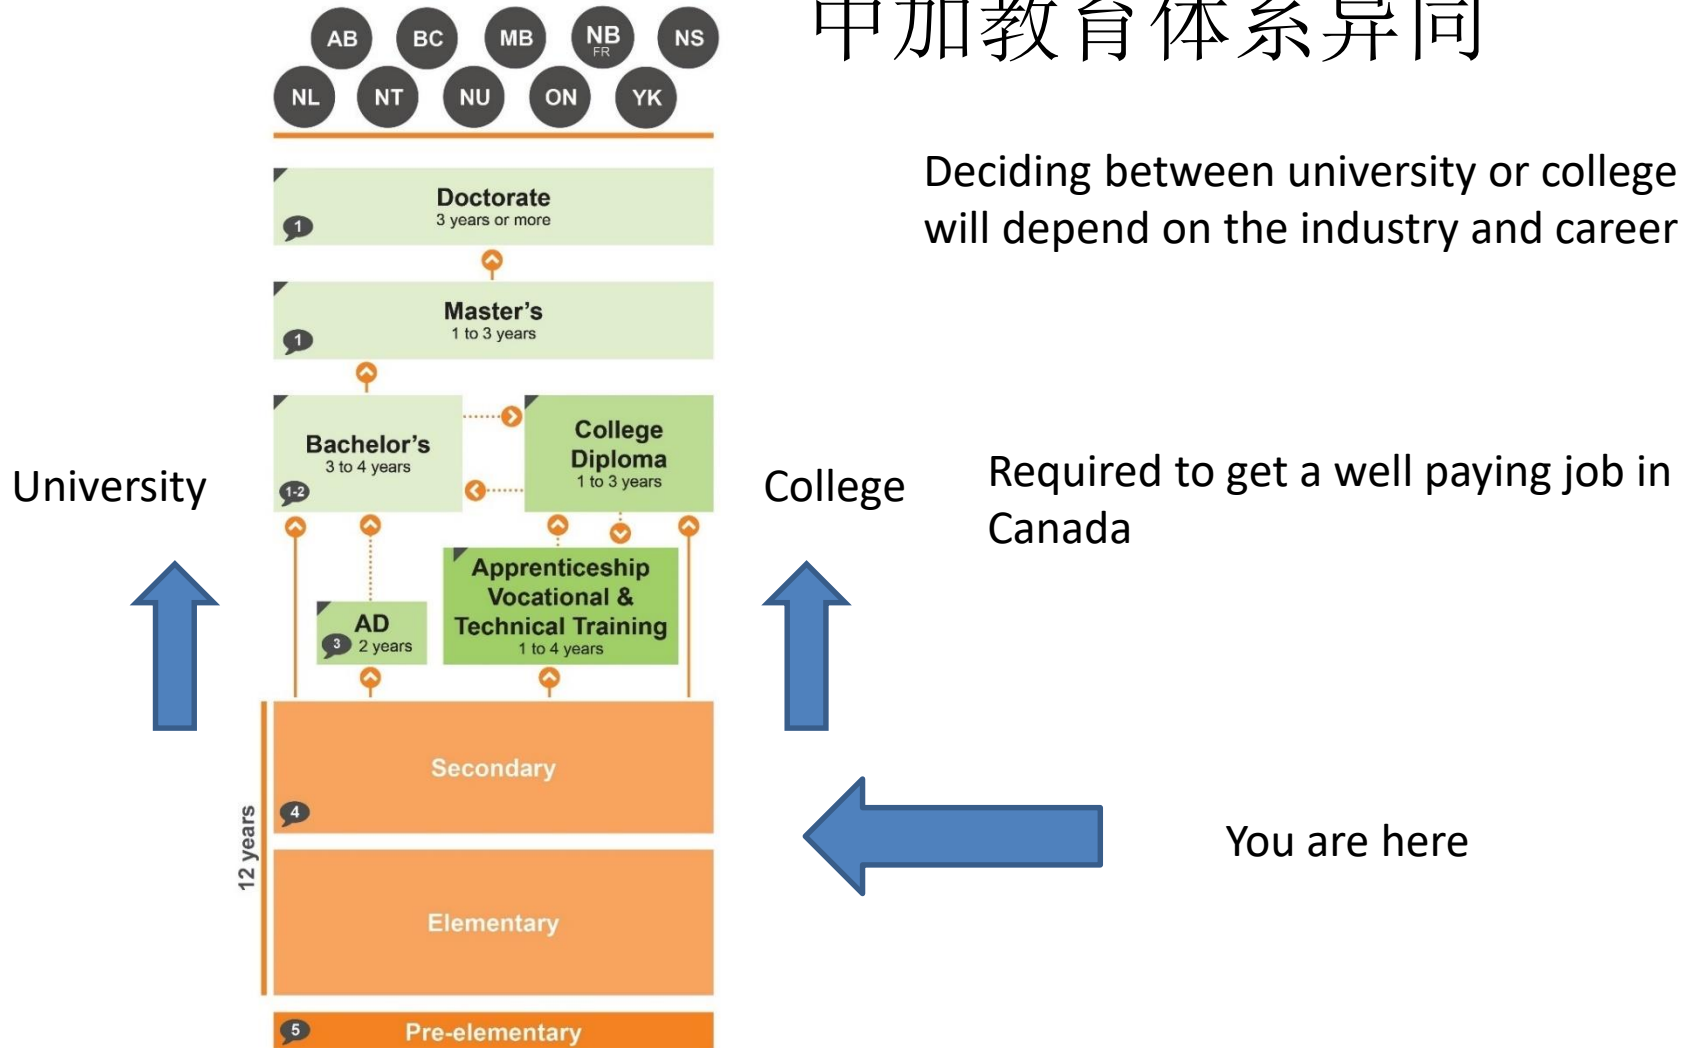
AB BC MB NB FR NS
NL NT NU ON YK

中加教育体系异同

Deciding between university or college will depend on the industry and career

Doctorate
3 years or more
1

Master's
1 to 3 years
1

Bachelor's
3 to 4 years
1-2

College Diploma
1 to 3 years

University

College

Required to get a well paying job in Canada

AD
2 years
3

Apprenticeship Vocational & Technical Training
1 to 4 years

Secondary
4

12 years

Elementary

You are here

5
Pre-elementary